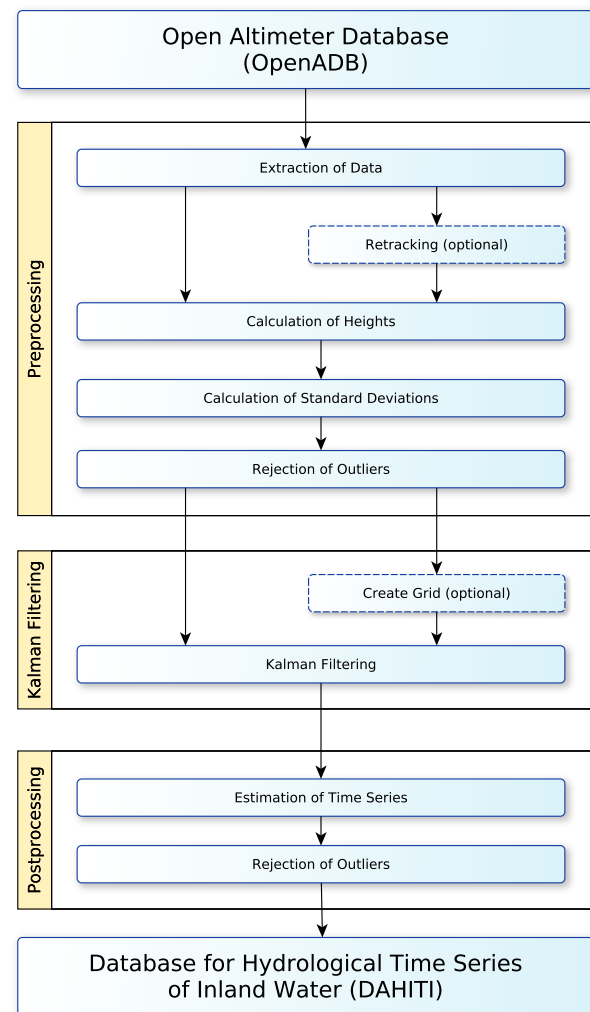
Open Altimeter Database
(OpenADB)

Preprocessing

Extraction of Data

Retracking (optional)

Calculation of Heights

Calculation of Standard Deviations

Rejection of Outliers

Kalman Filtering

Create Grid (optional)

Kalman Filtering

Postprocessing

Estimation of Time Series

Rejection of Outliers

Database for Hydrological Time Series
of Inland Water (DAHITI)